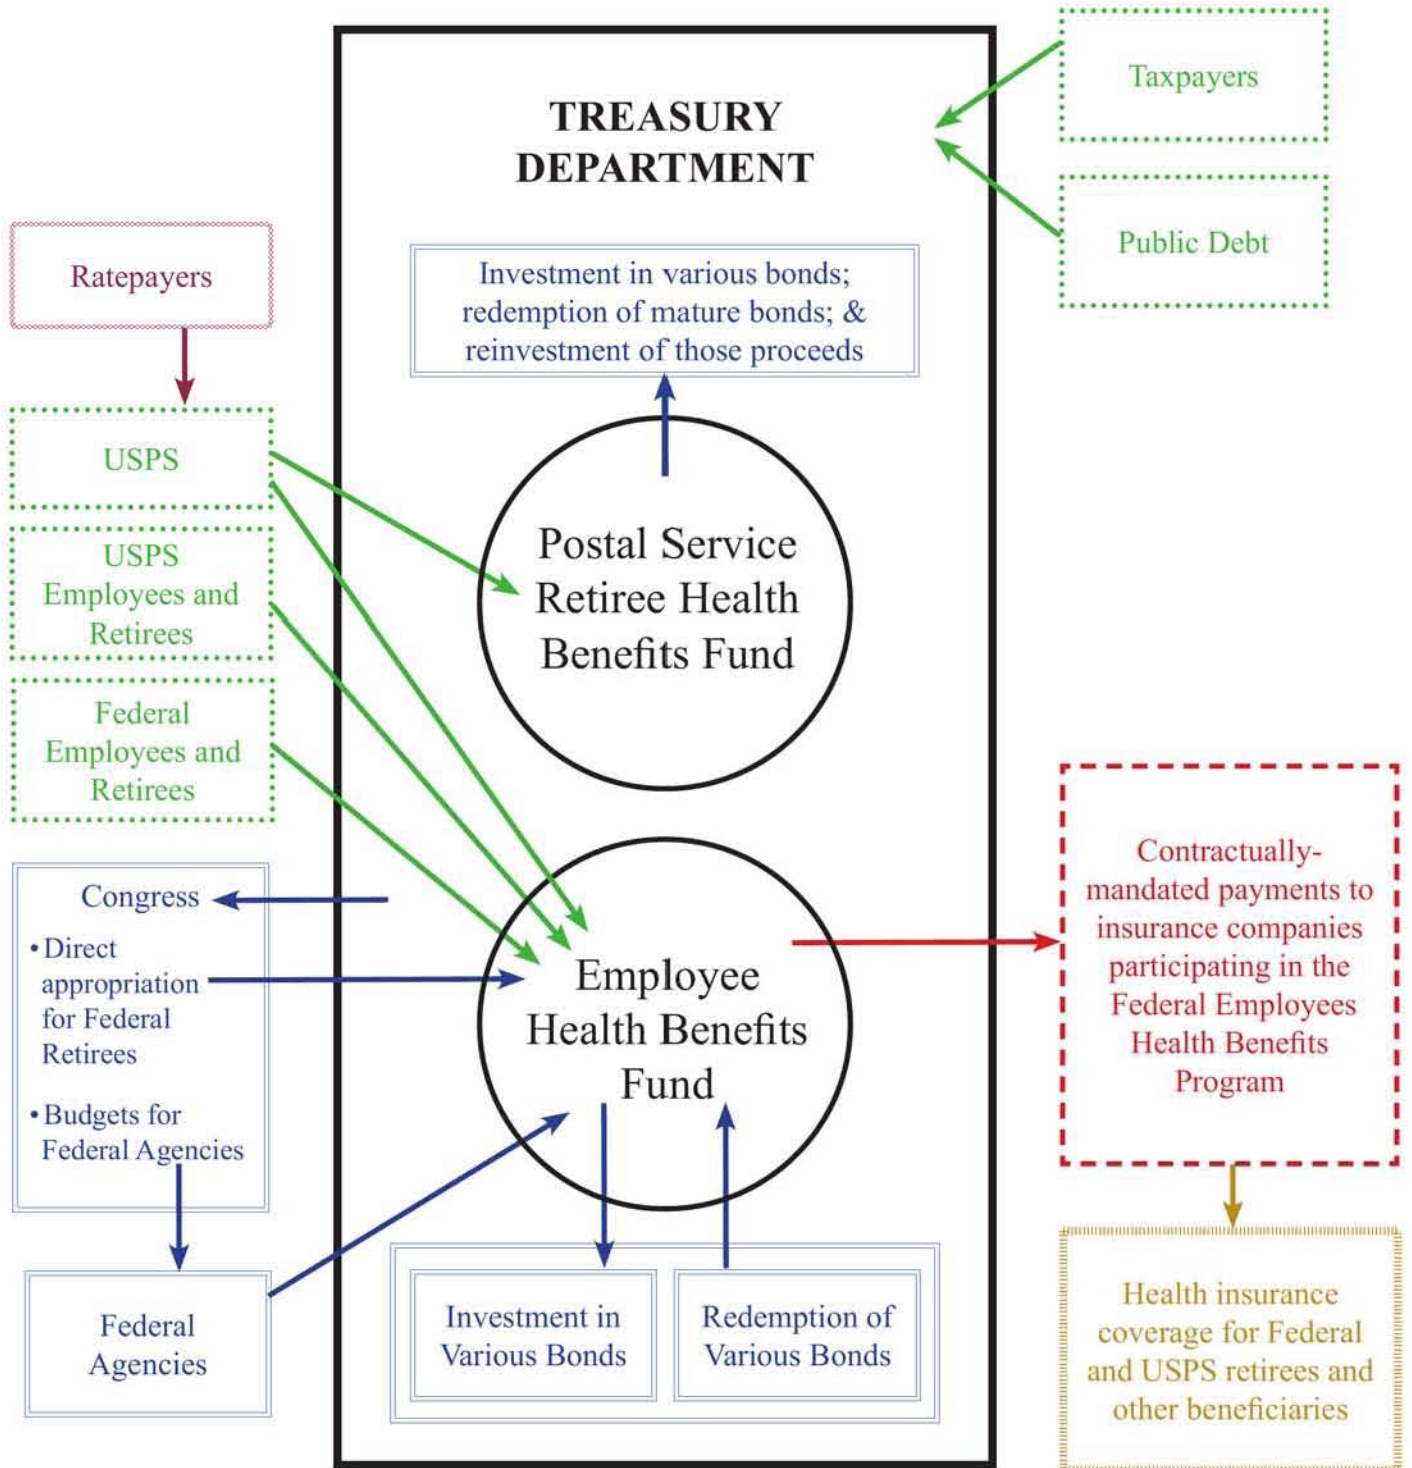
TREASURY DEPARTMENT

Taxpayers

Public Debt

Ratepayers

Investment in various bonds; redemption of mature bonds; & reinvestment of those proceeds

USPS

USPS Employees and Retirees

Federal Employees and Retirees

Postal Service Retiree Health Benefits Fund

Congress

• Direct appropriation for Federal Retirees

• Budgets for Federal Agencies

Employee Health Benefits Fund

Contractually-mandated payments to insurance companies participating in the Federal Employees Health Benefits Program

Federal Agencies

Investment in Various Bonds

Redemption of Various Bonds

Health insurance coverage for Federal and USPS retirees and other beneficiaries